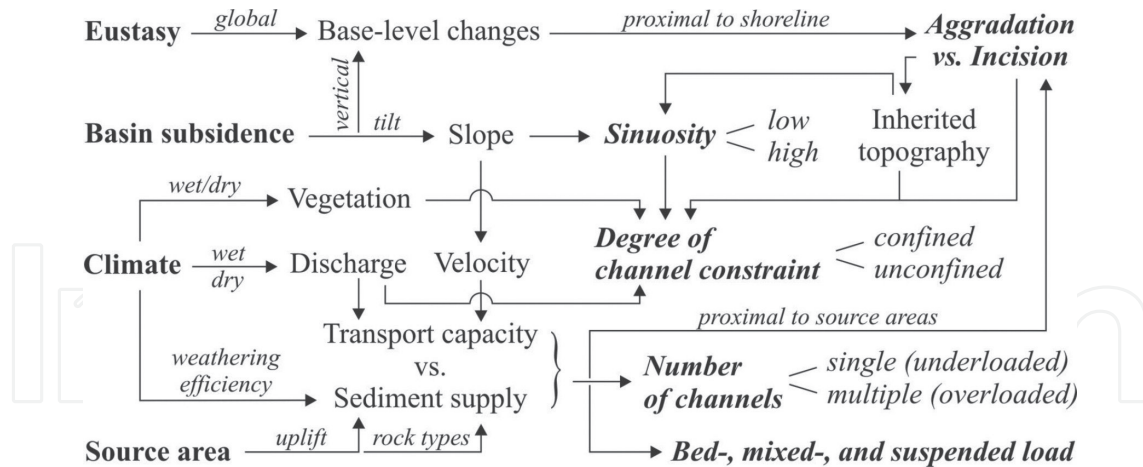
Eustasy global Base-level changes proximal to shoreline Aggradation vs. Incision

vertical

Basin subsidence tilt Slope Sinuosity low high Inherited topography

wet/dry Vegetation

Climate wet dry Discharge Velocity Degree of channel constraint confined unconfined

Transport capacity vs. Sediment supply

proximal to source areas

weathering efficiency

Number of channels single (underloaded) multiple (overloaded)

Source area uplift rock types

Bed-, mixed-, and suspended load